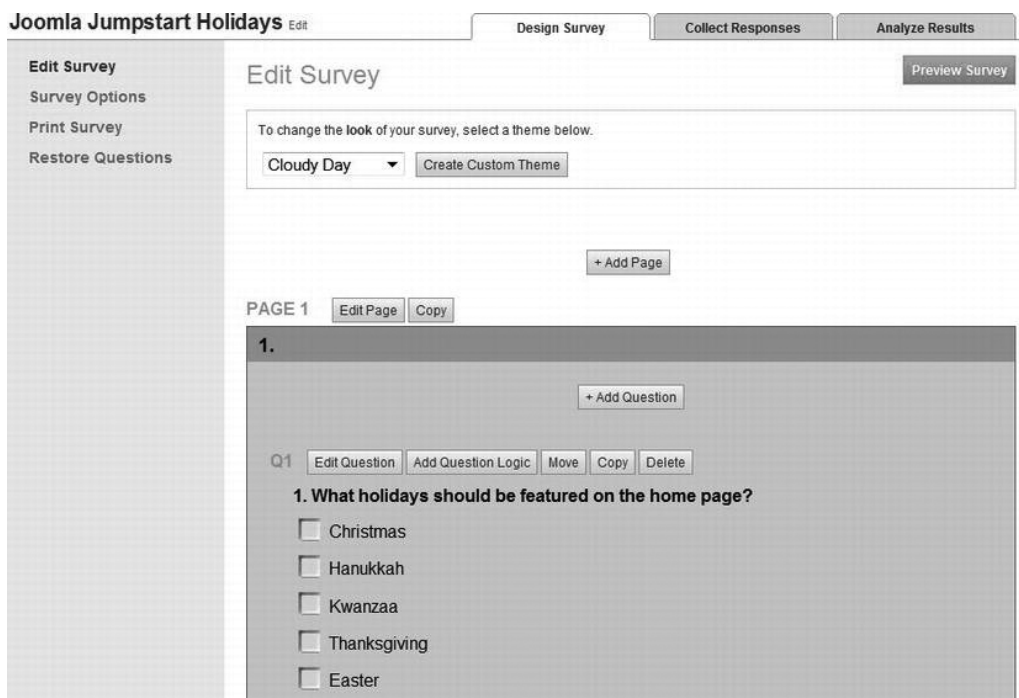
Joomla Jumpstart Holidays Edit

Design Survey | Collect Responses | Analyze Results

Edit Survey
Survey Options
Print Survey
Restore Questions

Edit Survey

Preview Survey

To change the look of your survey, select a theme below.

Cloudy Day
Create Custom Theme

+ Add Page

PAGE 1 Edit Page Copy

1.

+ Add Question

Q1 Edit Question Add Question Logic Move Copy Delete

1. What holidays should be featured on the home page?

Christmas
Hanukkah
Kwanzaa
Thanksgiving
Easter